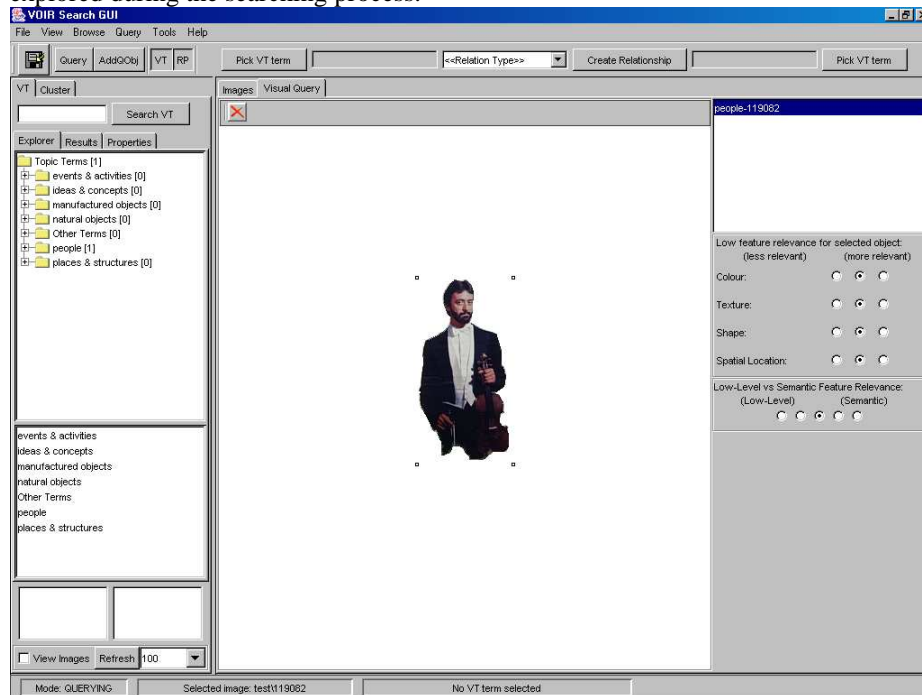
explored during the searching process.

VOIR Search GUI

File View Browse Query Tools Help

Query AddGObj VT RP Pick VT term <<Relation Type>> Create Relationship Pick VT term

VT Cluster

Search VT

Explorer Results Properties

Topic Terms [1]
events & activities [0]
ideas & concepts [0]
manufactured objects [0]
natural objects [0]
Other Terms [0]
people [1]
places & structures [0]

events & activities
ideas & concepts
manufactured objects
natural objects
Other Terms
people
places & structures

View Images Refresh 100

Images Visual Query

people-119082

Low feature relevance for selected object:
(less relevant) (more relevant)

Colour:

Texture:

Shape:

Spatial Location:

Low-Level vs Semantic Feature Relevance:
(Low-Level) (Semantic)

Mode: QUERYING Selected image: test\119082 No VT term selected